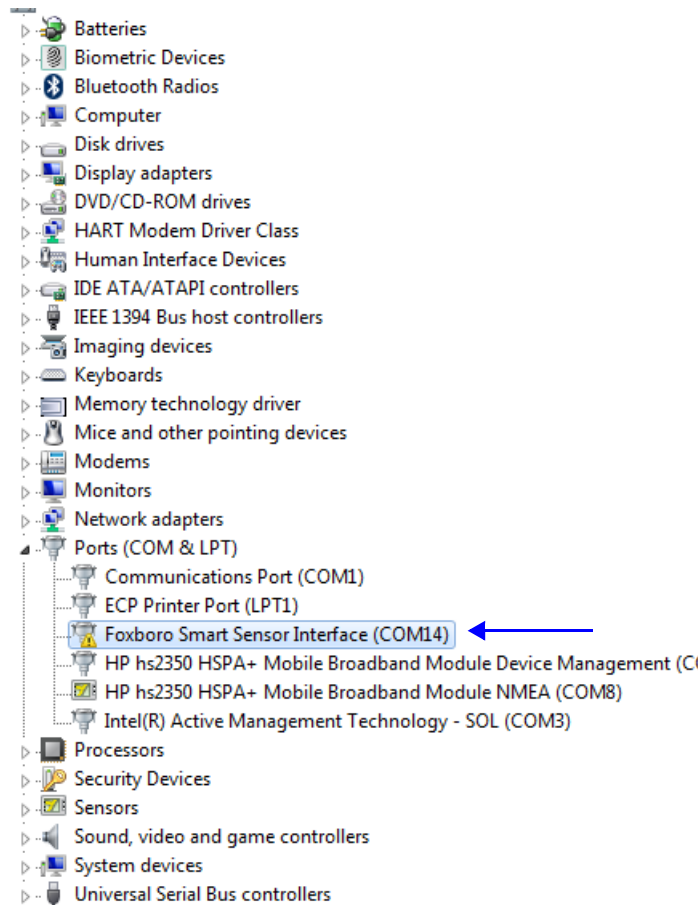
Batteries
Biometric Devices
Bluetooth Radios
Computer
Disk drives
Display adapters
DVD/CD-ROM drives
HART Modem Driver Class
Human Interface Devices
IDE ATA/ATAPI controllers
IEEE 1394 Bus host controllers
Imaging devices
Keyboards
Memory technology driver
Mice and other pointing devices
Modems
Monitors
Network adapters
Ports (COM & LPT)
Communications Port (COM1)
ECP Printer Port (LPT1)
Foxboro Smart Sensor Interface (COM14)
HP hs2350 HSPA+ Mobile Broadband Module Device Management (C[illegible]
HP hs2350 HSPA+ Mobile Broadband Module NMEA (COM8)
Intel(R) Active Management Technology - SOL (COM3)
Processors
Security Devices
Sensors
Sound, video and game controllers
System devices
Universal Serial Bus controllers